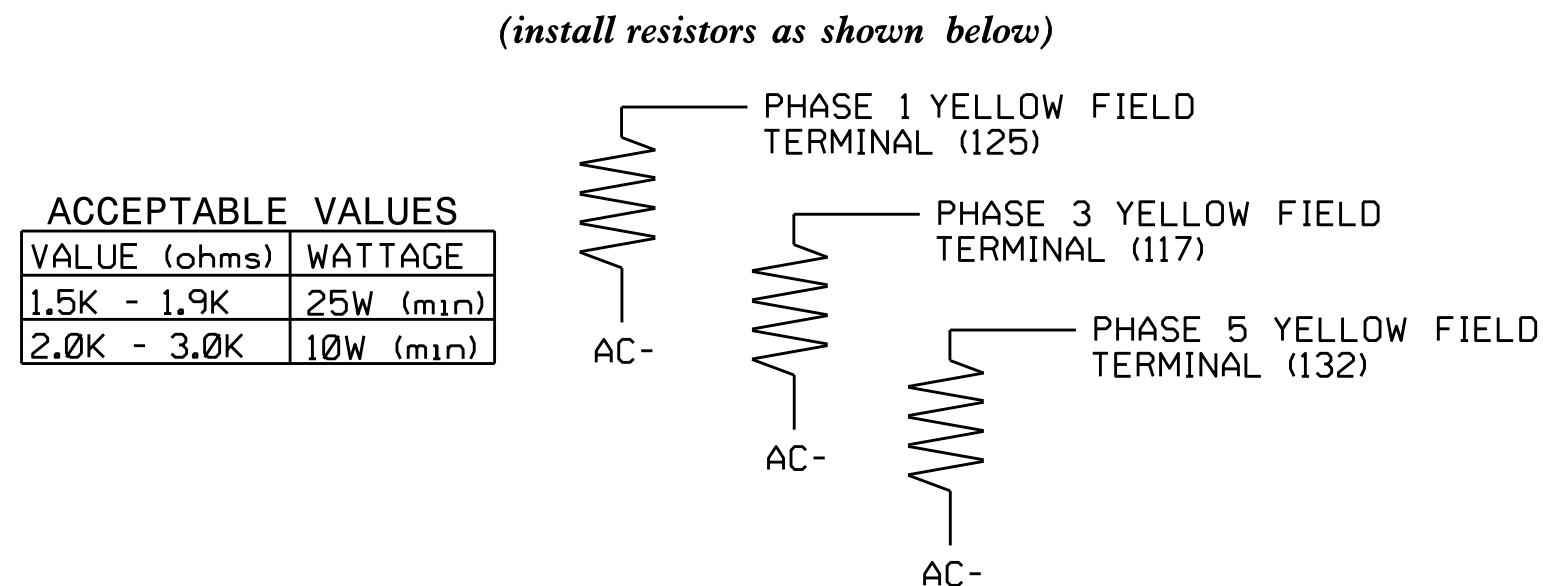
(install resistors as shown below)

ACCEPTABLE VALUES

| VALUE (ohms) | WATTAGE |
|---|---|
| 1.5K - 1.9K | 25W (min) |
| 2.ØK - 3.ØK | 1ØW (min) |

PHASE 1 YELLOW FIELD TERMINAL (125)

AC-

PHASE 3 YELLOW FIELD TERMINAL (117)

AC-

PHASE 5 YELLOW FIELD TERMINAL (132)

AC-